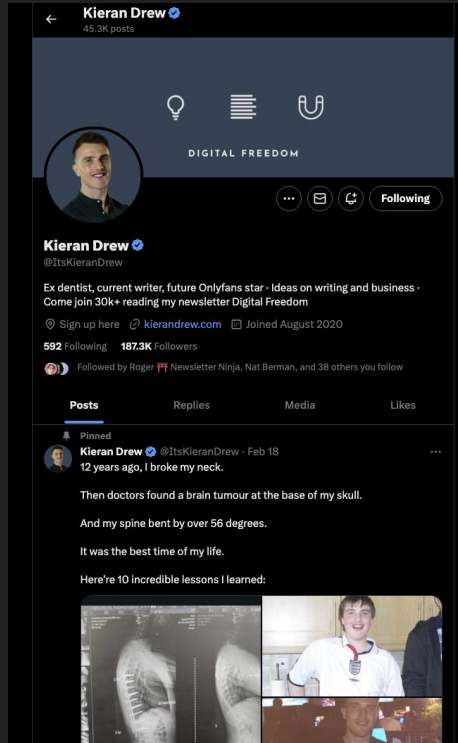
Kieran Drew
45.3K posts

DIGITAL FREEDOM

Following

Kieran Drew
@ItsKieranDrew

Ex dentist, current writer, future Onlyfans star · Ideas on writing and business · Come join 30k+ reading my newsletter Digital Freedom

Sign up here kierandrew.com Joined August 2020

592 Following 187.3K Followers

Followed by Roger Newsletter Ninja, Nat Berman, and 38 others you follow

Posts Replies Media Likes

Pinned
Kieran Drew @ItsKieranDrew · Feb 18
12 years ago, I broke my neck.

Then doctors found a brain tumour at the base of my skull.

And my spine bent by over 56 degrees.

It was the best time of my life.

Here're 10 incredible lessons I learned: